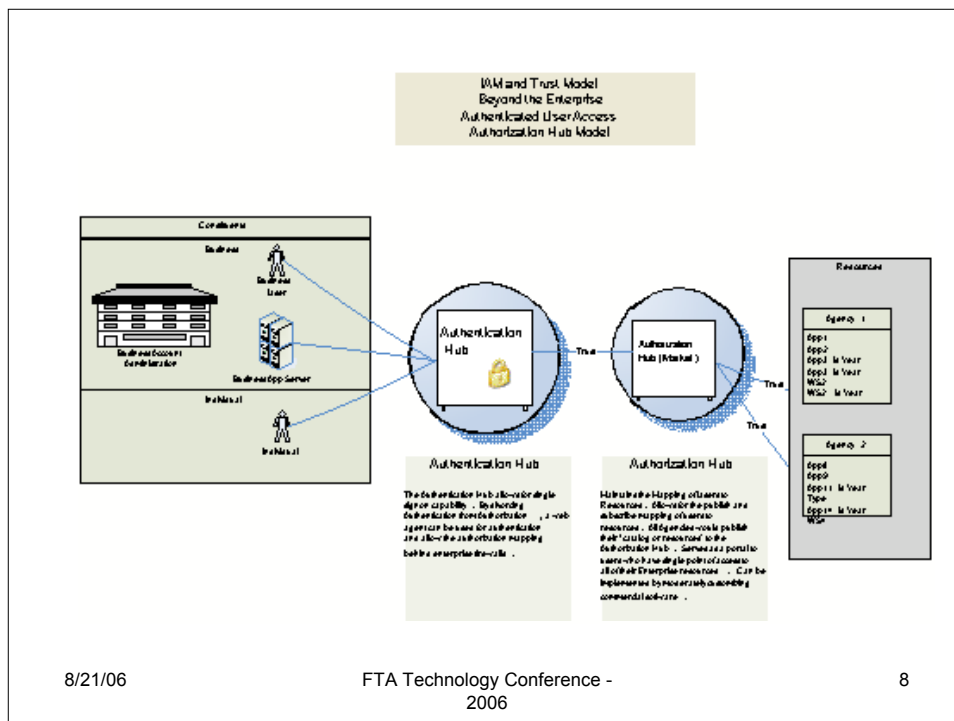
IAM and Trust Model
Beyond the Enterprise
Authenticated User Access
Authorization Hub Model

Constituents

Business

Business User

Business Account Administrator

Business App Server

Individual

Individual

Authentication Hub

Trust

Authorization Hub (Market)

Trust

Trust

Resources

Agency 1

App1
App2
App3 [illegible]
App4 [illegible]
WS1
WS2 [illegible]

Agency 2

App1
App2
App3 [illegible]
Type
App4 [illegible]
WS1

Authentication Hub

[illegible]

Authorization Hub

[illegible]

8/21/06

FTA Technology Conference - 2006

8